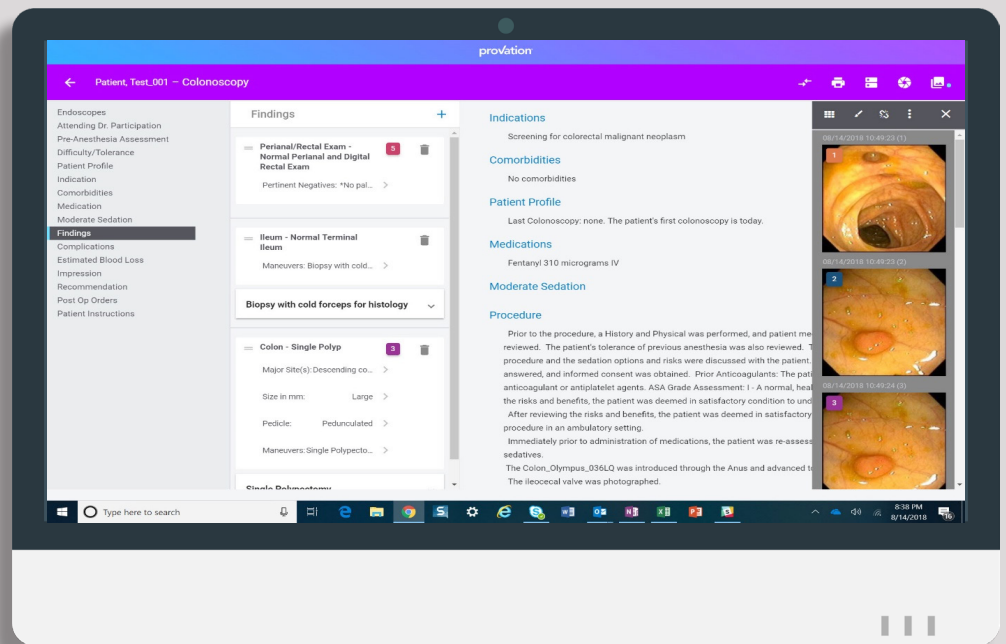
provation

Patient, Test_001 – Colonoscopy

Endoscopes
Attending Dr. Participation
Pre-Anesthesia Assessment
Difficulty/Tolerance
Patient Profile
Indication
Comorbidities
Medication
Moderate Sedation
Findings
Complications
Estimated Blood Loss
Impression
Recommendation
Post Op Orders
Patient Instructions

Findings +

Perianal/Rectal Exam - Normal Perianal and Digital Rectal Exam 5
Pertinent Negatives: *No pal...

Ileum - Normal Terminal Ileum
Maneuvers: Biopsy with cold...

Biopsy with cold forceps for histology

Colon - Single Polyp 3
Major Site(s):Descending co...
Size in mm: Large
Pedicle: Pedunculated
Maneuvers:Single Polypecto...

Single Polypectomy

Indications
Screening for colorectal malignant neoplasm

Comorbidities
No comorbidities

Patient Profile
Last Colonoscopy: none. The patient's first colonoscopy is today.

Medications
Fentanyl 310 micrograms IV

Moderate Sedation

Procedure
Prior to the procedure, a History and Physical was performed, and patient me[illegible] reviewed. The patient's tolerance of previous anesthesia was also reviewed. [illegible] procedure and the sedation options and risks were discussed with the patient. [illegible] answered, and informed consent was obtained. Prior Anticoagulants: The pati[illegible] anticoagulant or antiplatelet agents. ASA Grade Assessment: I - A normal, heal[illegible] the risks and benefits, the patient was deemed in satisfactory condition to und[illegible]
After reviewing the risks and benefits, the patient was deemed in satisfactory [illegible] procedure in an ambulatory setting.
Immediately prior to administration of medications, the patient was re-assess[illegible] sedatives.
The Colon_Olympus_036LQ was introduced through the Anus and advanced t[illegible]
The ileocecal valve was photographed.

08/14/2018 10:49:23 (1)
1
08/14/2018 10:49:23 (2)
2
08/14/2018 10:49:24 (3)
3

Type here to search
8:38 PM
8/14/2018
16